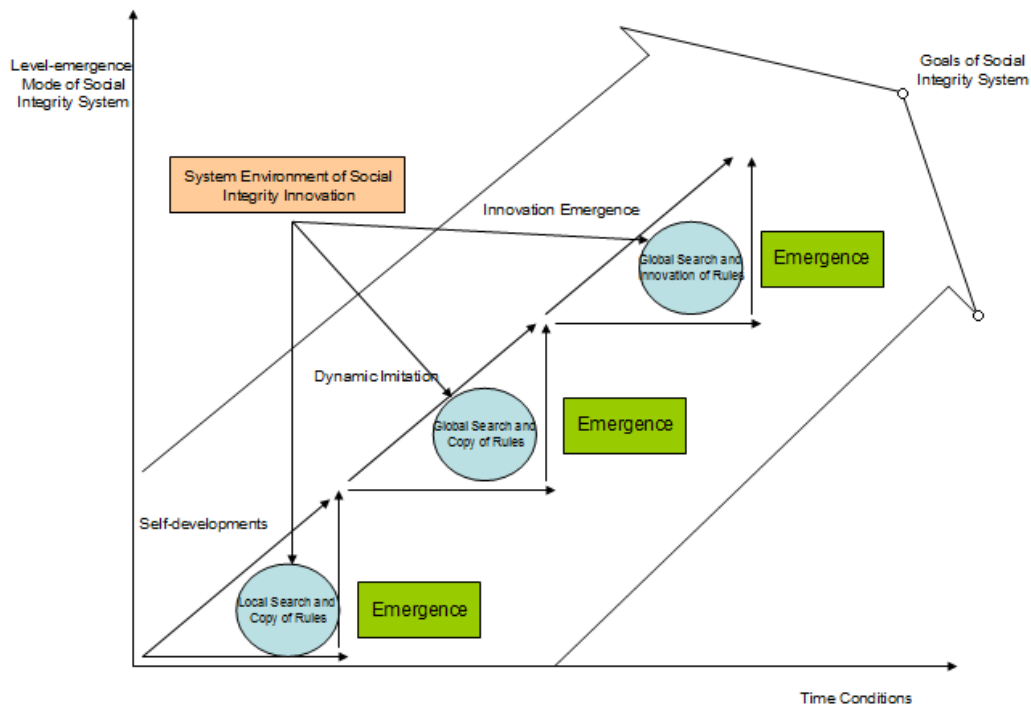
Level-emergence Mode of Social Integrity System

Goals of Social Integrity System

System Environment of Social Integrity Innovation

Innovation Emergence

Global Search and Innovation of Rules

Emergence

Dynamic Imitation

Global Search and Copy of Rules

Emergence

Self-developments

Local Search and Copy of Rules

Emergence

Time Conditions